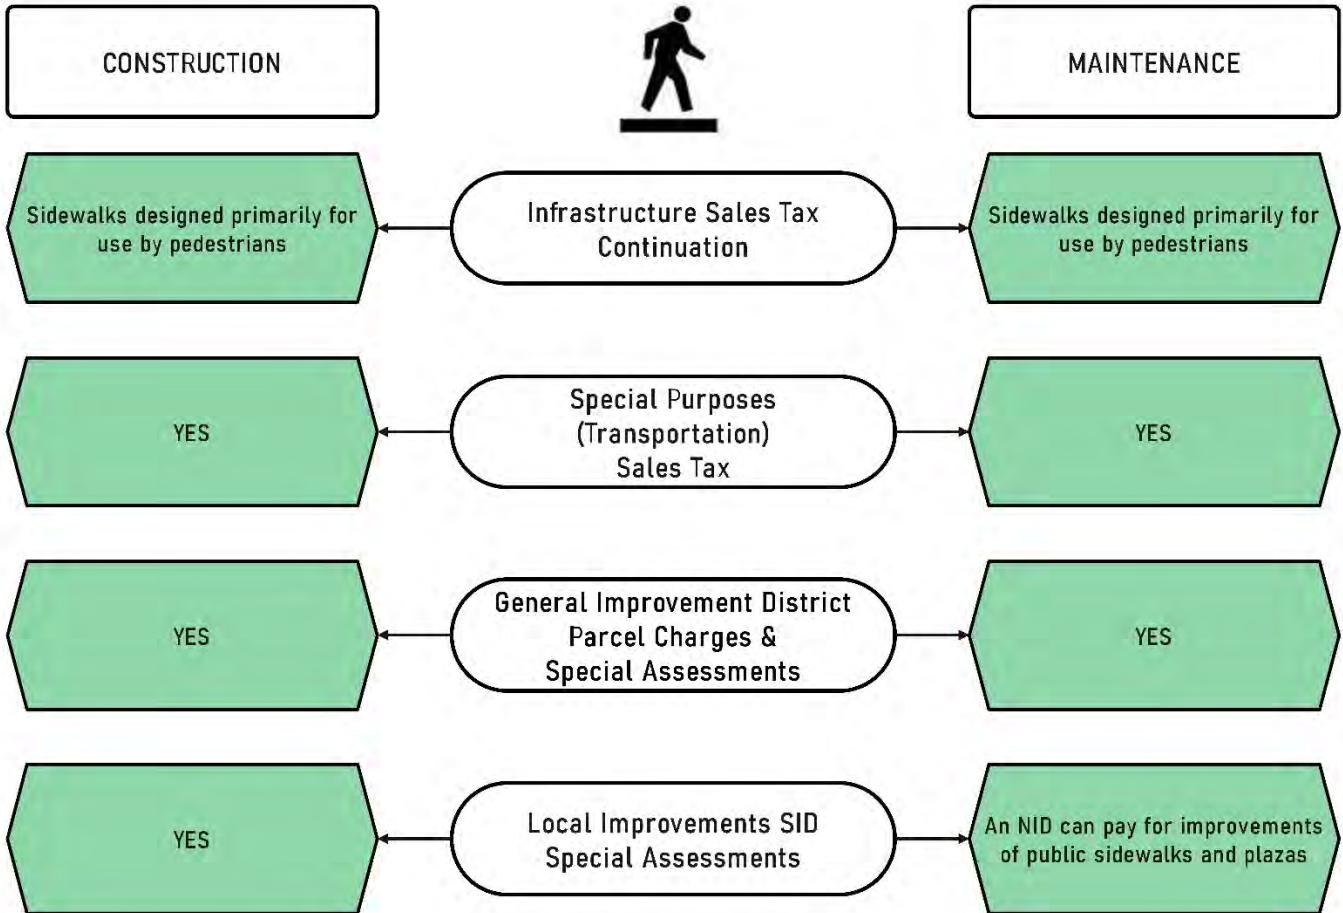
CONSTRUCTION

MAINTENANCE

Sidewalks designed primarily for use by pedestrians

Infrastructure Sales Tax Continuation

Sidewalks designed primarily for use by pedestrians

YES

Special Purposes (Transportation) Sales Tax

YES

YES

General Improvement District Parcel Charges & Special Assessments

YES

YES

Local Improvements SID Special Assessments

An NID can pay for improvements of public sidewalks and plazas